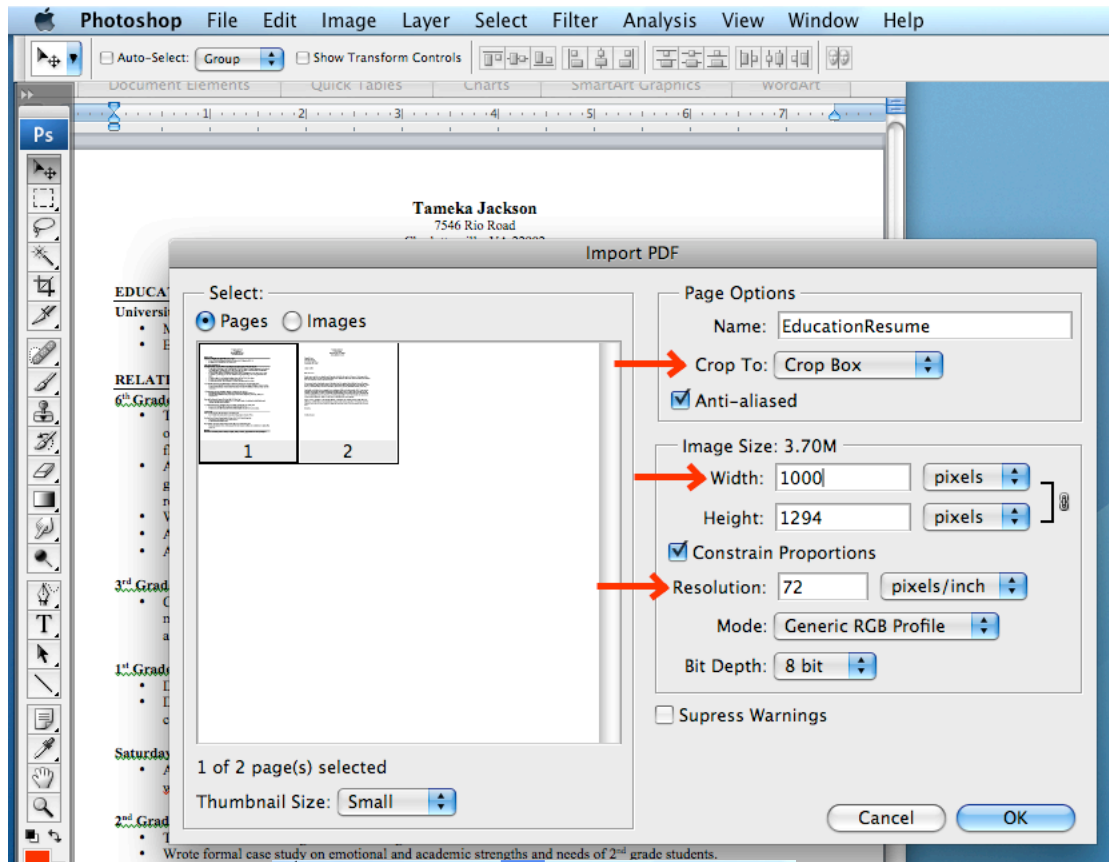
Photoshop File Edit Image Layer Select Filter Analysis View Window Help

Auto-Select: Group Show Transform Controls

Document Elements Quick Tables Charts SmartArt Graphics WordArt

Ps

Tameka Jackson
7546 Rio Road
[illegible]

EDUCAT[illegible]
Universi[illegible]

RELATI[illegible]
6th Grade

3rd Grad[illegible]

1st Grade

Saturday

2nd Grad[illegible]
Wrote formal case study on emotional and academic strengths and needs of 2nd grade students.

Import PDF

Select:
Pages Images
1 2
1 of 2 page(s) selected
Thumbnail Size: Small

Page Options
Name: EducationResume
Crop To: Crop Box
Anti-aliased

Image Size: 3.70M
Width: 1000 pixels
Height: 1294 pixels
Constrain Proportions
Resolution: 72 pixels/inch
Mode: Generic RGB Profile
Bit Depth: 8 bit

Supress Warnings

Cancel OK